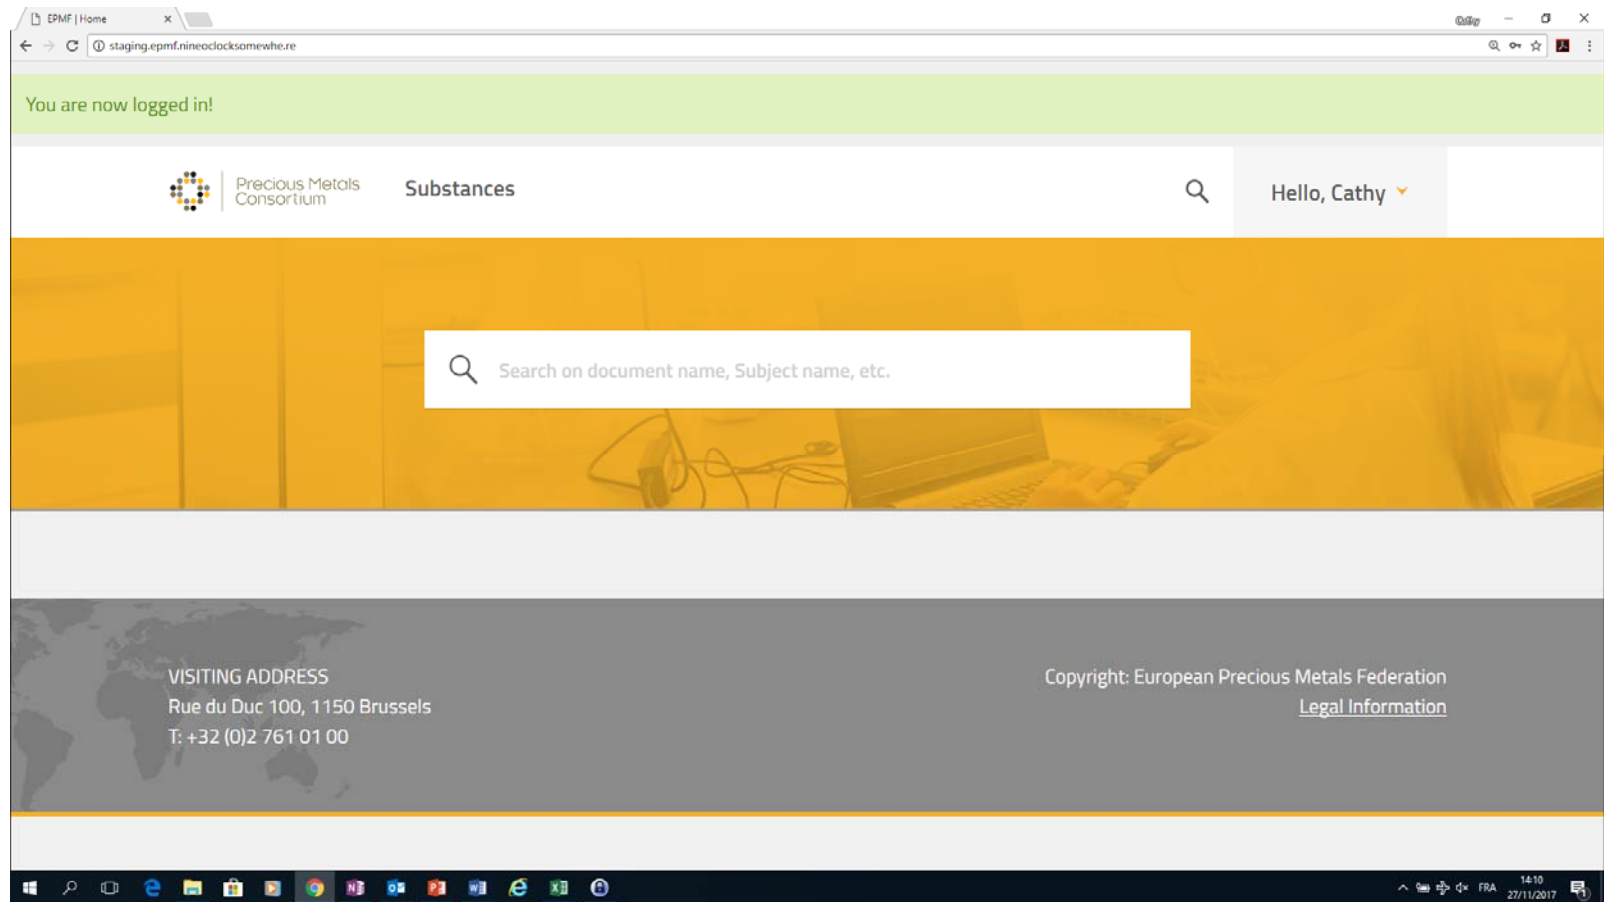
EPMF | Home

Cathy

staging.epmf.nineoclocksomewhe.re

You are now logged in!

Precious Metals Consortium

Substances

Hello, Cathy

Search on document name, Subject name, etc.

VISITING ADDRESS
Rue du Duc 100, 1150 Brussels
T: +32 (0)2 761 01 00

Copyright: European Precious Metals Federation
Legal Information

FRA 14:10 27/11/2017